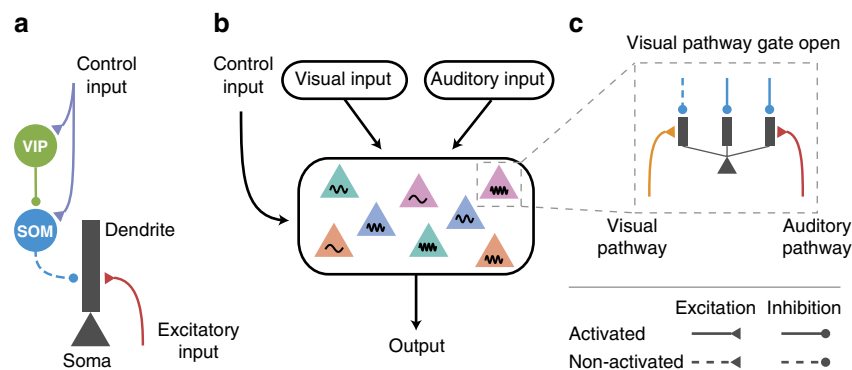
a

Control input

VIP

SOM

Dendrite

Excitatory input

Soma

b

Control input

Visual input

Auditory input

Output

c

Visual pathway gate open

Visual pathway

Auditory pathway

Excitation Inhibition

Activated

Non-activated